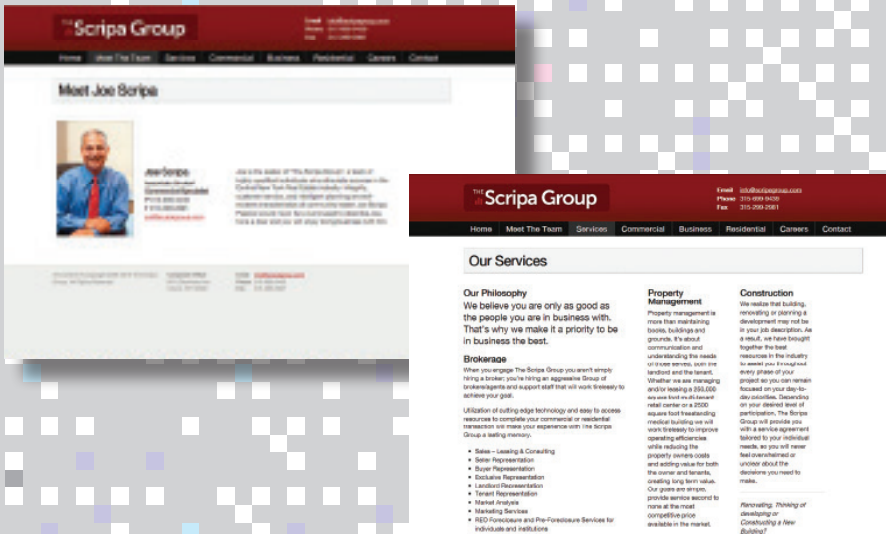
THE Scripa Group

Email info@scripagroup.com
Phone 315-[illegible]
Fax 315-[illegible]

Home Meet The Team Services Commercial Business Residential Careers Contact

Meet Joe Scripa

Joe Scripa
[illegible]
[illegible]

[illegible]

THE Scripa Group

Email info@scripagroup.com
Phone 315-699-9459
Fax 315-299-2961

Home Meet The Team Services Commercial Business Residential Careers Contact

Our Services

Our Philosophy
We believe you are only as good as the people you are in business with. That's why we make it a priority to be in business the best.

Brokerage
When you engage The Scripa Group you aren't simply hiring a broker; you're hiring an aggressive Group of brokers/agents and support staff that will work tirelessly to achieve your goal.

Utilization of cutting-edge technology and easy to access resources to complete your commercial or residential transaction we make your experience with The Scripa Group a lasting memory.

• Sales – Leasing & Consulting
• Seller Representation
• Buyer Representation
• Exclusive Representation
• Landlord Representation
• Tenant Representation
• Market Analysis
• Marketing Services
• REO Foreclosure and Pre-Foreclosure Services for individuals and institutions

Property Management
Property management is more than maintaining books, buildings and grounds. It's about communication and understanding the needs of those served, both the landlord and the tenant. Whether we are managing and/or leasing a 250,000 square foot multi-tenant retail center or a 2500 square foot freestanding medical building we will work tirelessly to improve operating efficiencies while reducing the property owners costs and adding value for both the owner and tenants, creating long term value. Our goals are simple, provide service second to none at the most competitive price available in the market.

Construction
We realize that building, renovating or planning a development may not be in your job description. As a result, we have brought together the best resources in the industry to assist you throughout every phase of your project so you can remain focused on your day-to-day priorities. Depending on your desired level of participation, The Scripa Group will provide you with a service agreement tailored to your individual needs, so you will never feel overwhelmed or unsure about the decisions you need to make.

Renovating, Thinking of developing or Constructing a New Building?